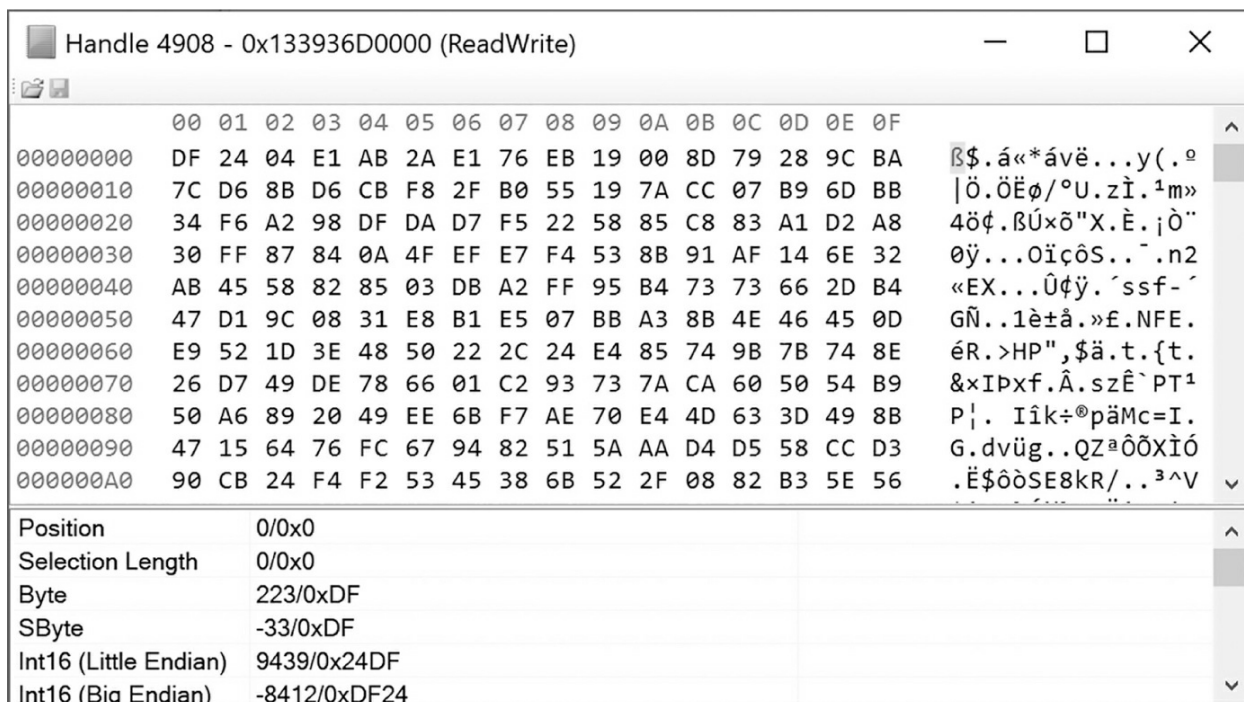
Handle 4908 - 0x133936D0000 (ReadWrite)

| | 00 01 02 03 04 05 06 07 08 09 0A 0B 0C 0D 0E 0F | |
|---|---|---|
| 00000000 | DF 24 04 E1 AB 2A E1 76 EB 19 00 8D 79 28 9C BA | ß$.á«*ávë...y(.º |
| 00000010 | 7C D6 8B D6 CB F8 2F B0 55 19 7A CC 07 B9 6D BB | \|Ö.ÖËø/°U.zÌ.¹m» |
| 00000020 | 34 F6 A2 98 DF DA D7 F5 22 58 85 C8 83 A1 D2 A8 | 4ö¢.ßÚ×õ"X.È.¡Ò¨ |
| 00000030 | 30 FF 87 84 0A 4F EF E7 F4 53 8B 91 AF 14 6E 32 | 0ÿ...OïçôS..¯.n2 |
| 00000040 | AB 45 58 82 85 03 DB A2 FF 95 B4 73 73 66 2D B4 | «EX...Û¢ÿ.´ssf-´ |
| 00000050 | 47 D1 9C 08 31 E8 B1 E5 07 BB A3 8B 4E 46 45 0D | GÑ..1è±å.»£.NFE. |
| 00000060 | E9 52 1D 3E 48 50 22 2C 24 E4 85 74 9B 7B 74 8E | éR.>HP",$ä.t.{t. |
| 00000070 | 26 D7 49 DE 78 66 01 C2 93 73 7A CA 60 50 54 B9 | &×IÞxf.Â.szÊ`PT¹ |
| 00000080 | 50 A6 89 20 49 EE 6B F7 AE 70 E4 4D 63 3D 49 8B | P¦. Iîk÷®päMc=I. |
| 00000090 | 47 15 64 76 FC 67 94 82 51 5A AA D4 D5 58 CC D3 | G.dvüg..QZªÔÕXÌÓ |
| 000000A0 | 90 CB 24 F4 F2 53 45 38 6B 52 2F 08 82 B3 5E 56 | .Ë$ôòSE8kR/..³^V |

| | |
|---|---|
| Position | 0/0x0 |
| Selection Length | 0/0x0 |
| Byte | 223/0xDF |
| SByte | -33/0xDF |
| Int16 (Little Endian) | 9439/0x24DF |
| Int16 (Big Endian) | -8412/0xDF24 |